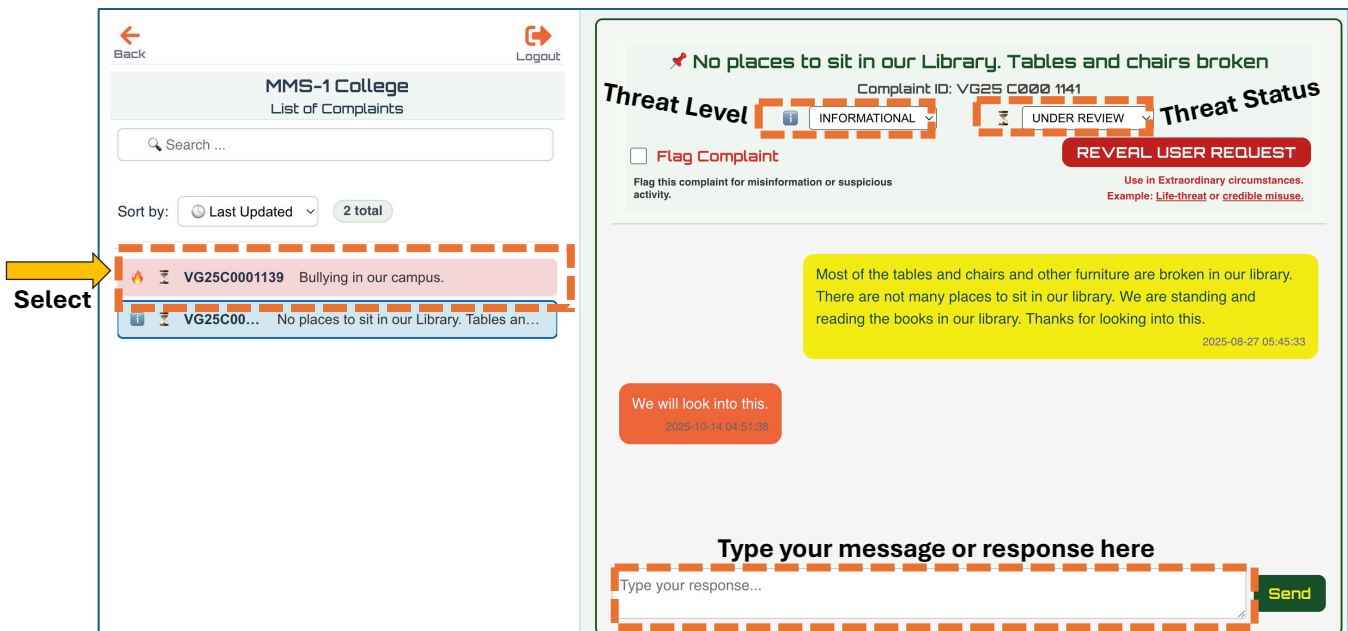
Back

Logout

MMS-1 College
List of Complaints

Search ...

Sort by: Last Updated 2 total

Select

VG25C0001139 Bullying in our campus.

VG25C00... No places to sit in our Library. Tables an...

No places to sit in our Library. Tables and chairs broken

Complaint ID: VG25 C000 1141

Threat Level INFORMATIONAL

UNDER REVIEW Threat Status

Flag Complaint

Flag this complaint for misinformation or suspicious activity.

REVEAL USER REQUEST

Use in Extraordinary circumstances.
Example: Life-threat or credible misuse.

Most of the tables and chairs and other furniture are broken in our library. There are not many places to sit in our library. We are standing and reading the books in our library. Thanks for looking into this.
2025-08-27 05:45:33

We will look into this.
2025-10-14 04:51:38

Type your message or response here

Type your response...

Send